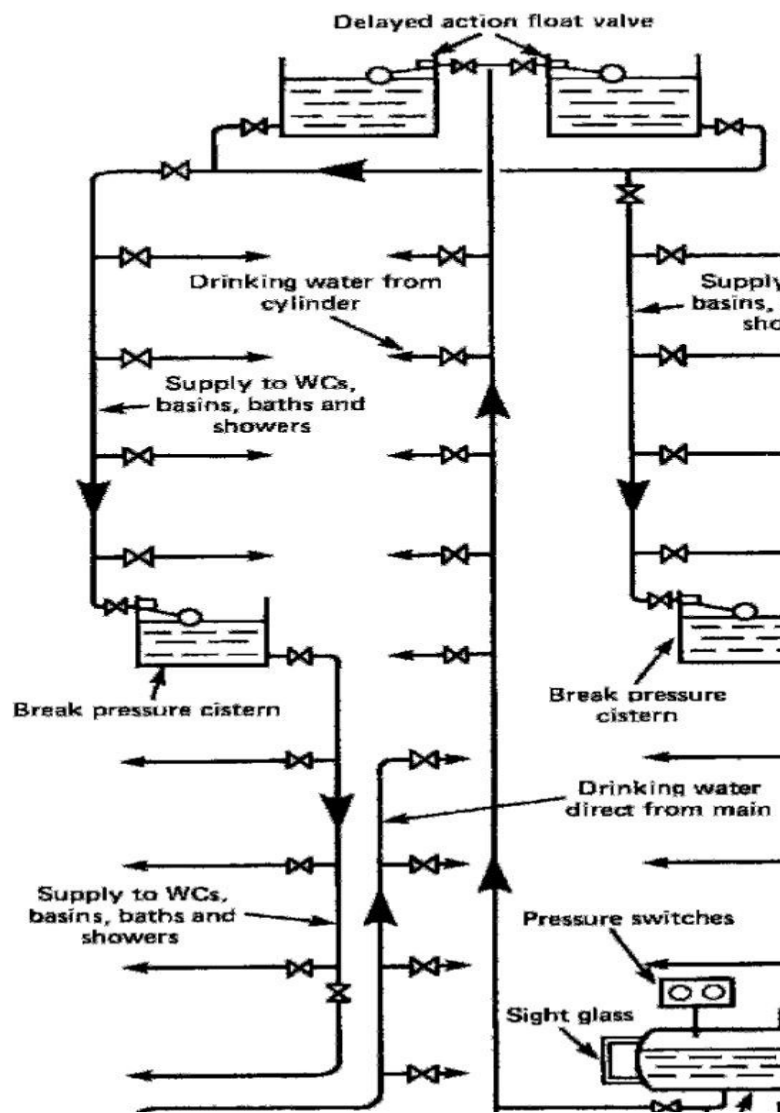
Delayed action float valve

Drinking water from cylinder

Supply to WCs, basins, baths and showers

Supply basins, sho

Break pressure cistern

Break pressure cistern

Drinking water direct from main

Supply to WCs, basins, baths and showers

Pressure switches

Sight glass